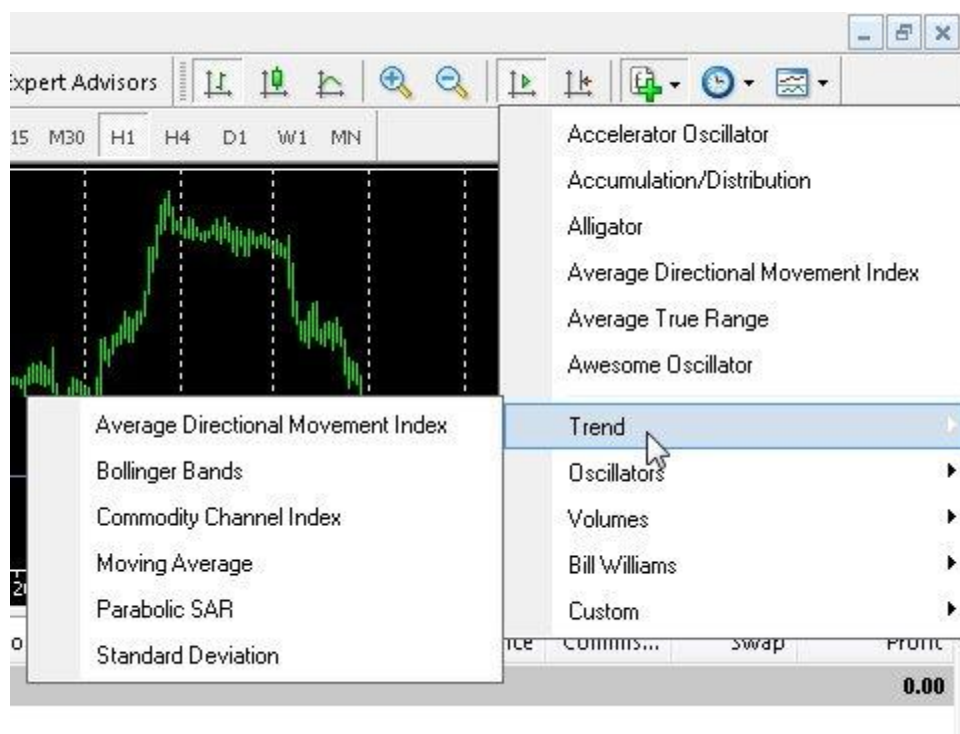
Expert Advisors

15 M30 H1 H4 D1 W1 MN

Accelerator Oscillator
Accumulation/Distribution
Alligator
Average Directional Movement Index
Average True Range
Awesome Oscillator

Trend
Oscillators
Volumes
Bill Williams
Custom

Average Directional Movement Index
Bollinger Bands
Commodity Channel Index
Moving Average
Parabolic SAR
Standard Deviation

Comms... Swap Profit
0.00